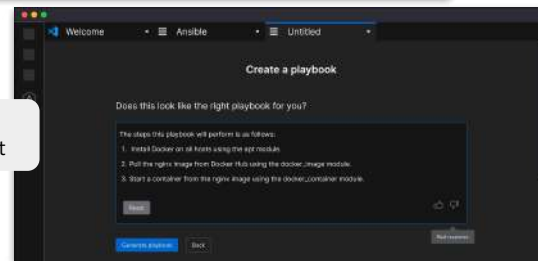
Welcome
Ansible
Untitled

Create a playbook

Does this look like the right playbook for you?

The steps this playbook will perform is as follows:

1. Install Docker on all hosts using the apt module.

2. Pull the nginx image from Docker Hub using the docker_image module.

3. Start a container from the nginx image using the docker_container module.

Reset

Rate response

Generate playbook
Back

t